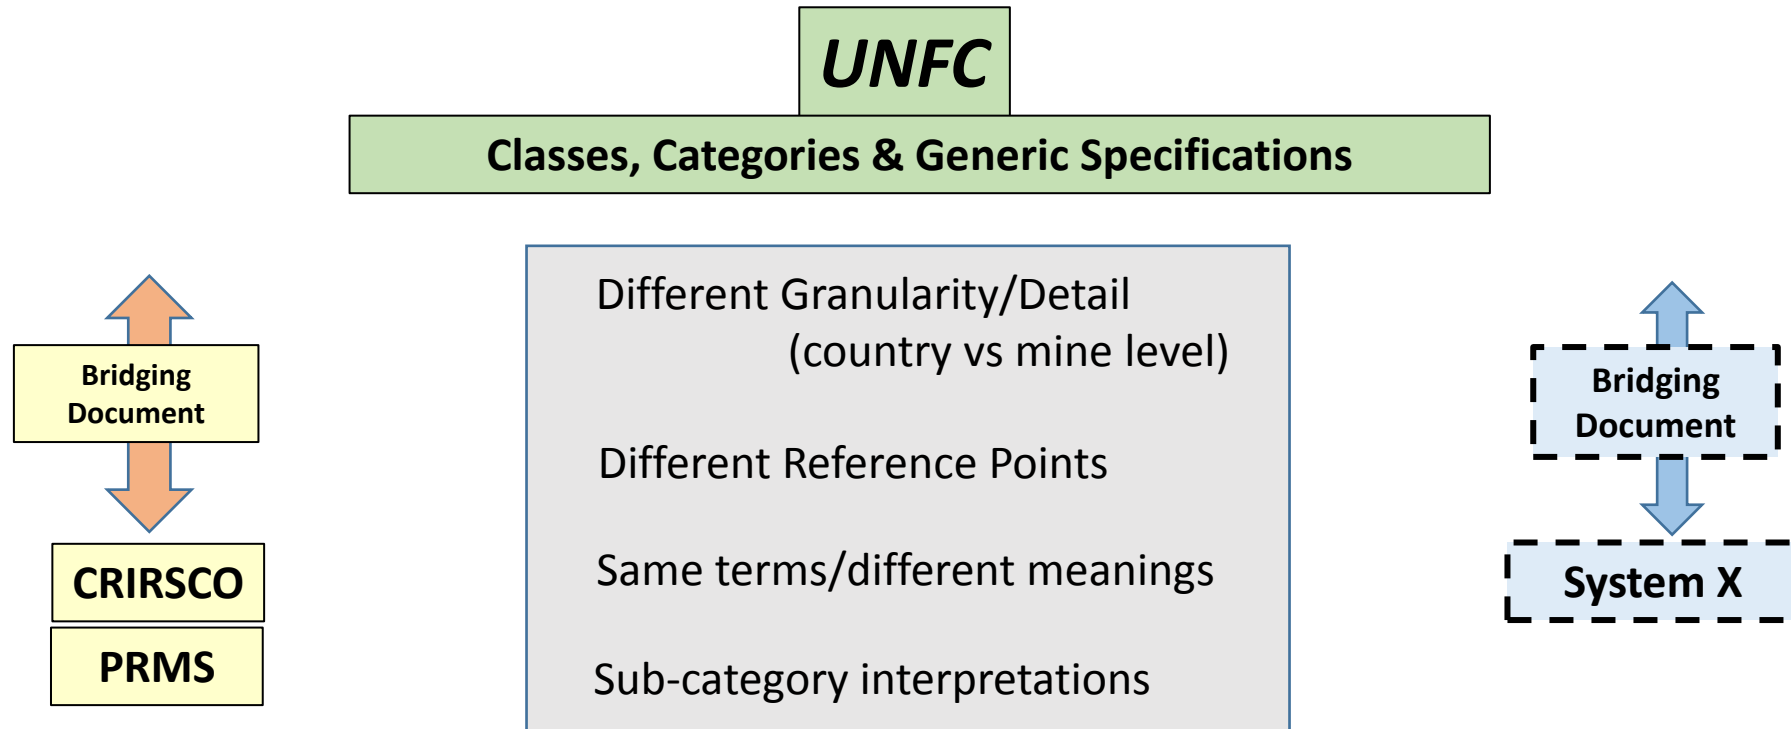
UNFC

Classes, Categories & Generic Specifications

Bridging Document

CRIRSCO

PRMS

Different Granularity/Detail (country vs mine level)

Different Reference Points

Same terms/different meanings

Sub-category interpretations

Bridging Document

System X